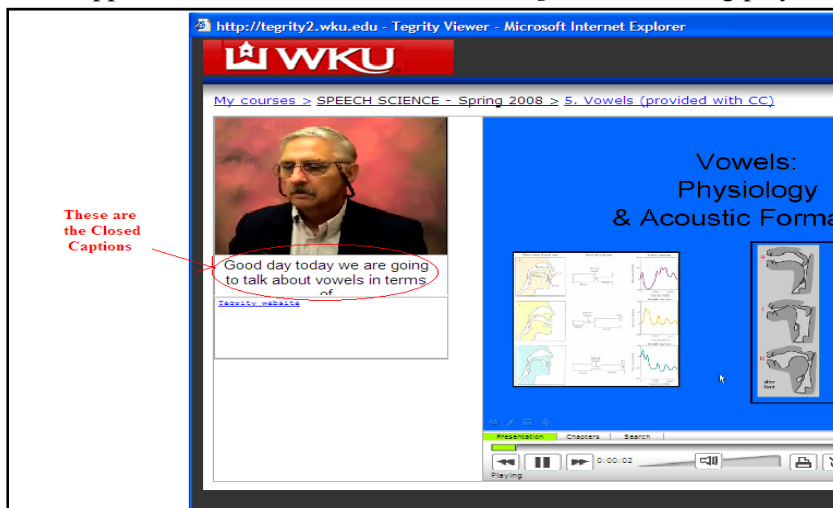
http://tegrity2.wku.edu - Tegrity Viewer - Microsoft Internet Explorer

WKU

My courses > SPEECH SCIENCE - Spring 2008 > 5. Vowels (provided with CC)

These are the Closed Captions

Good day today we are going to talk about vowels in terms of

Tegrity website

Vowels: Physiology & Acoustic Forma

Presentation Chapters Search

0:00:02

Playing